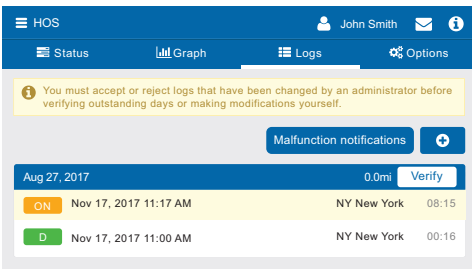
HOS

John Smith

Status

Graph

Logs

Options

You must accept or reject logs that have been changed by an administrator before verifying outstanding days or making modifications yourself.

Malfunction notifications

Aug 27, 2017

0.0mi

Verify

| | | | |
|---|---|---|---|
| ON | Nov 17, 2017 11:17 AM | NY New York | 08:15 |
| D | Nov 17, 2017 11:00 AM | NY New York | 00:16 |